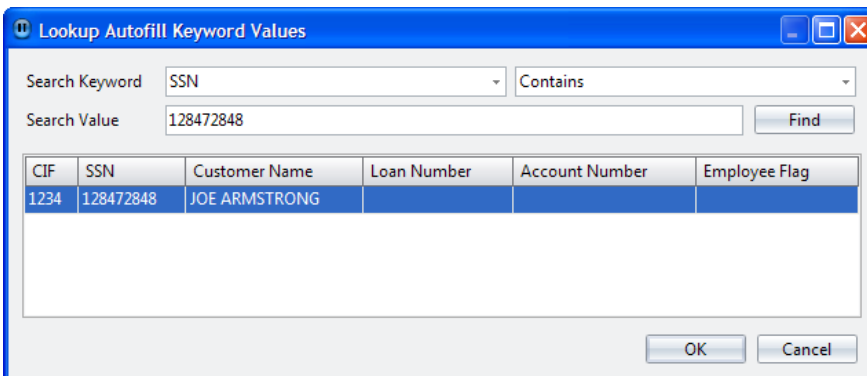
Lookup Autofill Keyword Values

Search Keyword SSN Contains

Search Value 128472848 Find

| CIF | SSN | Customer Name | Loan Number | Account Number | Employee Flag |
|---|---|---|---|---|---|
| 1234 | 128472848 | JOE ARMSTRONG | | | |

OK Cancel